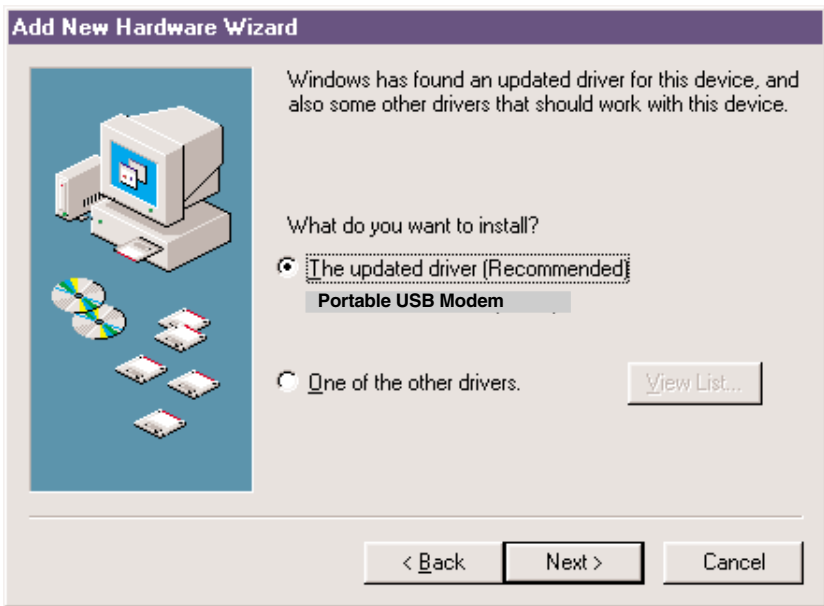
Add New Hardware Wizard

Windows has found an updated driver for this device, and also some other drivers that should work with this device.

What do you want to install?

The updated driver (Recommended)

Portable USB Modem

One of the other drivers.

View List...

< Back

Next >

Cancel